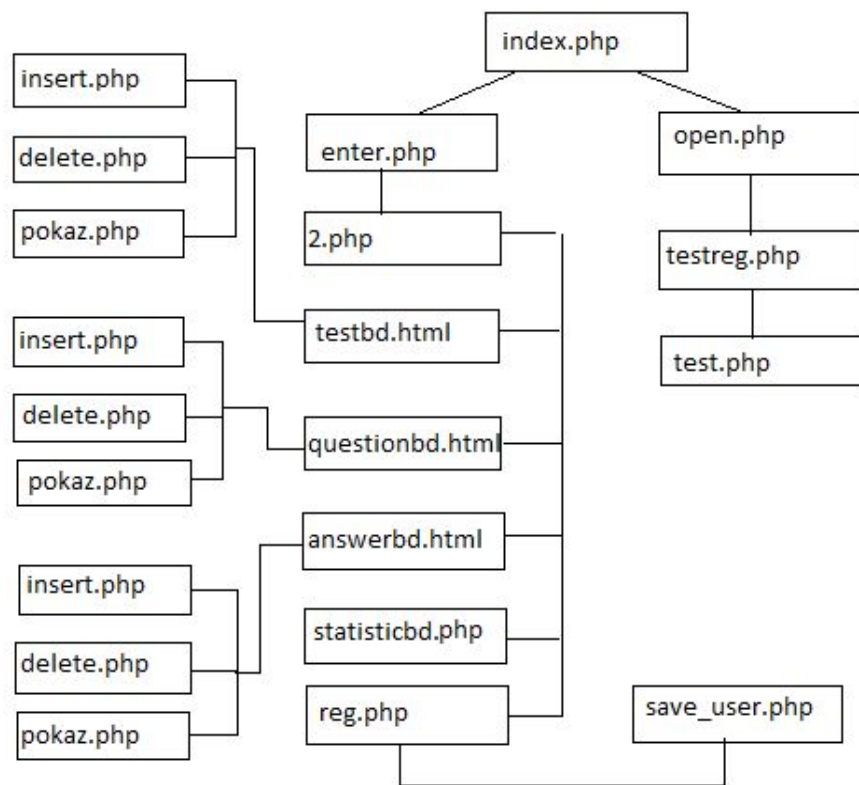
index.php

enter.php

open.php

insert.php

delete.php

pokaz.php

2.php

testreg.php

testbd.html

test.php

insert.php

delete.php

questionbd.html

pokaz.php

answerbd.html

insert.php

statisticbd.php

delete.php

reg.php

save_user.php

pokaz.php